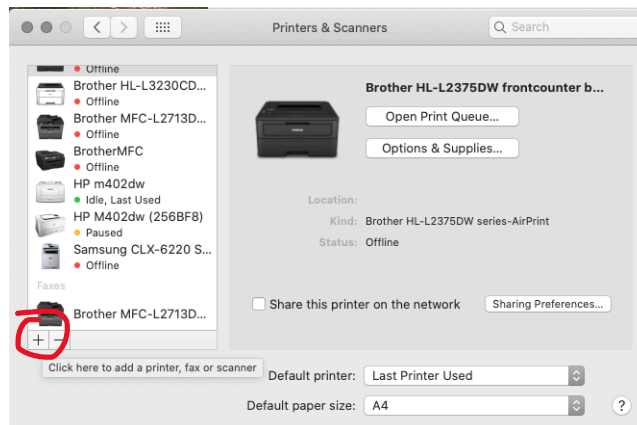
Printers & Scanners

Search

Offline

Brother HL-L3230CD...

Offline

Brother MFC-L2713D...

Offline

BrotherMFC

Offline

HP m402dw

Idle, Last Used

HP M402dw (256BF8)

Paused

Samsung CLX-6220 S...

Offline

Faxes

Brother MFC-L2713D...

+ −

Click here to add a printer, fax or scanner

Brother HL-L2375DW frontcounter b...

Open Print Queue...

Options & Supplies...

Location:

Kind: Brother HL-L2375DW series-AirPrint

Status: Offline

Share this printer on the network

Sharing Preferences...

Default printer: Last Printer Used

Default paper size: A4

?